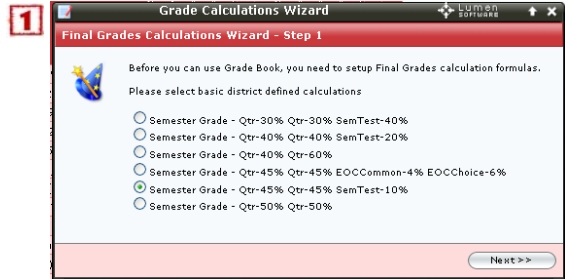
1

Grade Calculations Wizard

Lumen SOFTWARE

Final Grades Calculations Wizard - Step 1

Before you can use Grade Book, you need to setup Final Grades calculation formulas.

Please select basic district defined calculations

Semester Grade - Qtr-30% Qtr-30% SemTest-40%
Semester Grade - Qtr-40% Qtr-40% SemTest-20%
Semester Grade - Qtr-40% Qtr-60%
Semester Grade - Qtr-45% Qtr-45% EOCCommon-4% EOCChoice-6%
Semester Grade - Qtr-45% Qtr-45% SemTest-10%
Semester Grade - Qtr-50% Qtr-50%

Next>>